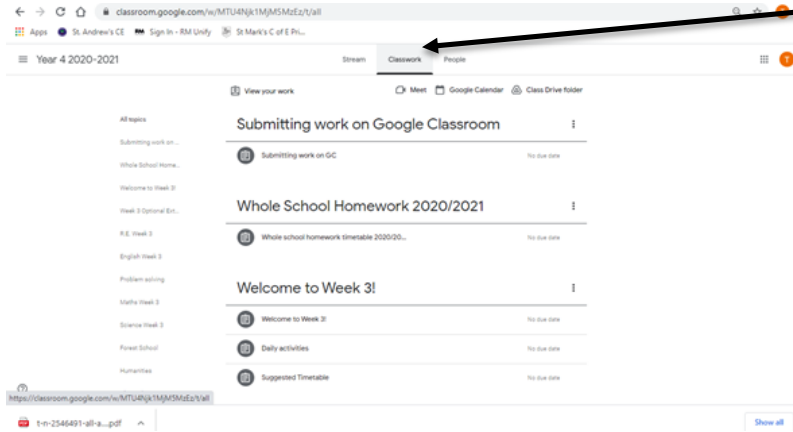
classroom.google.com/w/MTU4Njk1MjM5MzEz/t/all

Apps St. Andrew's CE Sign In - RM Unify St Mark's C of E Pri...

Year 4 2020-2021

Stream Classwork People

View your work

Meet Google Calendar Class Drive folder

All topics
Submitting work on ...
Whole School Home...
Welcome to Week 3!
Week 3 Optional Ext...
P.E. Week 3
English Week 3
Problem solving
Maths Week 3
Science Week 3
Forest School
Humanities

Submitting work on Google Classroom

Submitting work on GC No due date

Whole School Homework 2020/2021

Whole school homework timetable 2020/20... No due date

Welcome to Week 3!

Welcome to Week 3! No due date

Daily activities No due date

Suggested Timetable No due date

https://classroom.google.com/w/MTU4Njk1MjM5MzEz/t/all

t-n-2546491-all-a....pdf

Show all